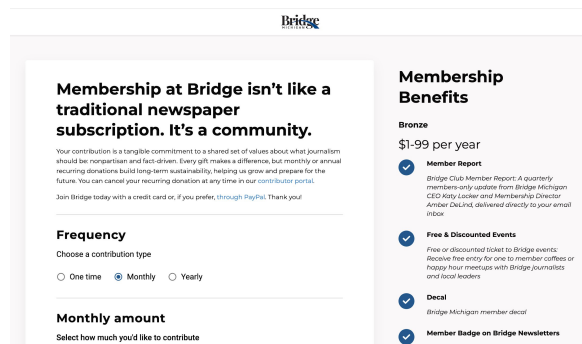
Bridge MICHIGAN

Membership at Bridge isn't like a traditional newspaper subscription. It's a community.

Your contribution is a tangible commitment to a shared set of values about what journalism should be: nonpartisan and fact-driven. Every gift makes a difference, but monthly or annual recurring donations build long-term sustainability, helping us grow and prepare for the future. You can cancel your recurring donation at any time in our contributor portal.

Join Bridge today with a credit card or, if you prefer, through PayPal. Thank you!

Frequency

Choose a contribution type

One time Monthly Yearly

Monthly amount

Select how much you'd like to contribute

Membership Benefits

Bronze

$1-99 per year

Member Report

Bridge Club Member Report: A quarterly members-only update from Bridge Michigan CEO Katy Locker and Membership Director Amber DeLind, delivered directly to your email inbox

Free & Discounted Events

Free or discounted ticket to Bridge events: Receive free entry for one to member coffees or happy hour meetups with Bridge journalists and local leaders

Decal

Bridge Michigan member decal

Member Badge on Bridge Newsletters